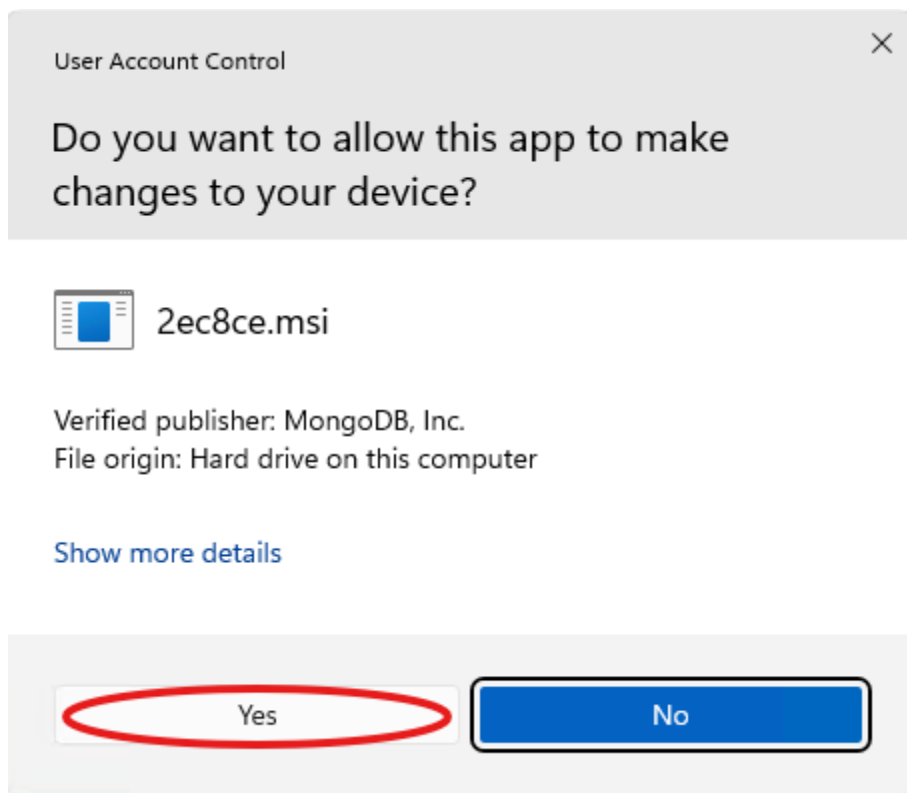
User Account Control

×

Do you want to allow this app to make changes to your device?

2ec8ce.msi

Verified publisher: MongoDB, Inc.
File origin: Hard drive on this computer

Show more details

Yes

No